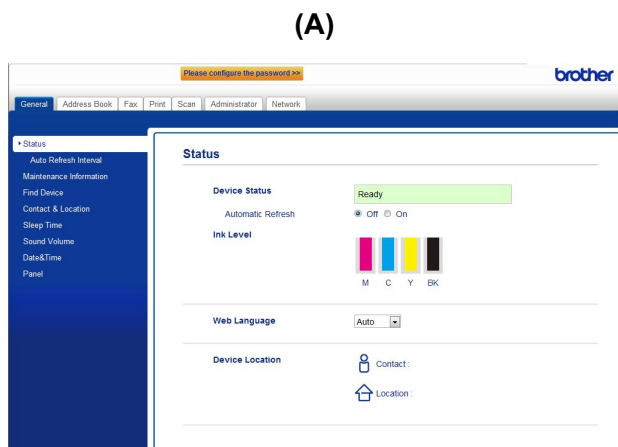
(A)

Please configure the password >>

brother

General | Address Book | Fax | Print | Scan | Administrator | Network

Status
Auto Refresh Interval
Maintenance Information
Find Device
Contact & Location
Sleep Time
Sound Volume
Date&Time
Panel

Status

Device Status
Ready

Automatic Refresh
Off On

Ink Level

M C Y BK

Web Language
Auto

Device Location
Contact :
Location :